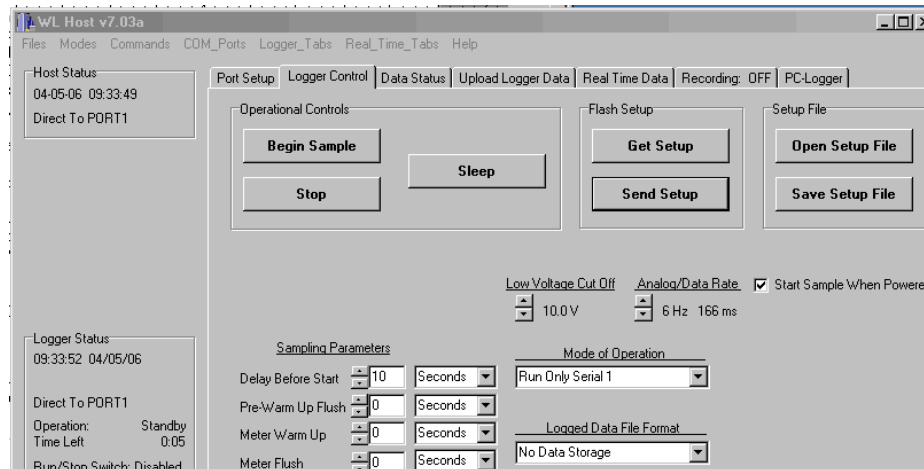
WL Host v7.03a

Files Modes Commands COM_Ports Logger_Tabs Real_Time_Tabs Help

Host Status
04-05-06 09:33:49
Direct To PORT1

Port Setup | Logger Control | Data Status | Upload Logger Data | Real Time Data | Recording: OFF | PC-Logger

Operational Controls
Begin Sample
Stop
Sleep

Flash Setup
Get Setup
Send Setup

Setup File
Open Setup File
Save Setup File

Low Voltage Cut Off
10.0 V

Analog/Data Rate
6 Hz 166 ms

Start Sample When Powere

Logger Status
09:33:52 04/05/06
Direct To PORT1
Operational: Standby
Time Left 0:05
Run/Stop Switch: Disabled

Sampling Parameters
Delay Before Start 10 Seconds
Pre-Warm Up Flush 0 Seconds
Meter Warm Up 0 Seconds
Meter Flush 0 Seconds

Mode of Operation
Run Only Serial 1

Logged Data File Format
No Data Storage